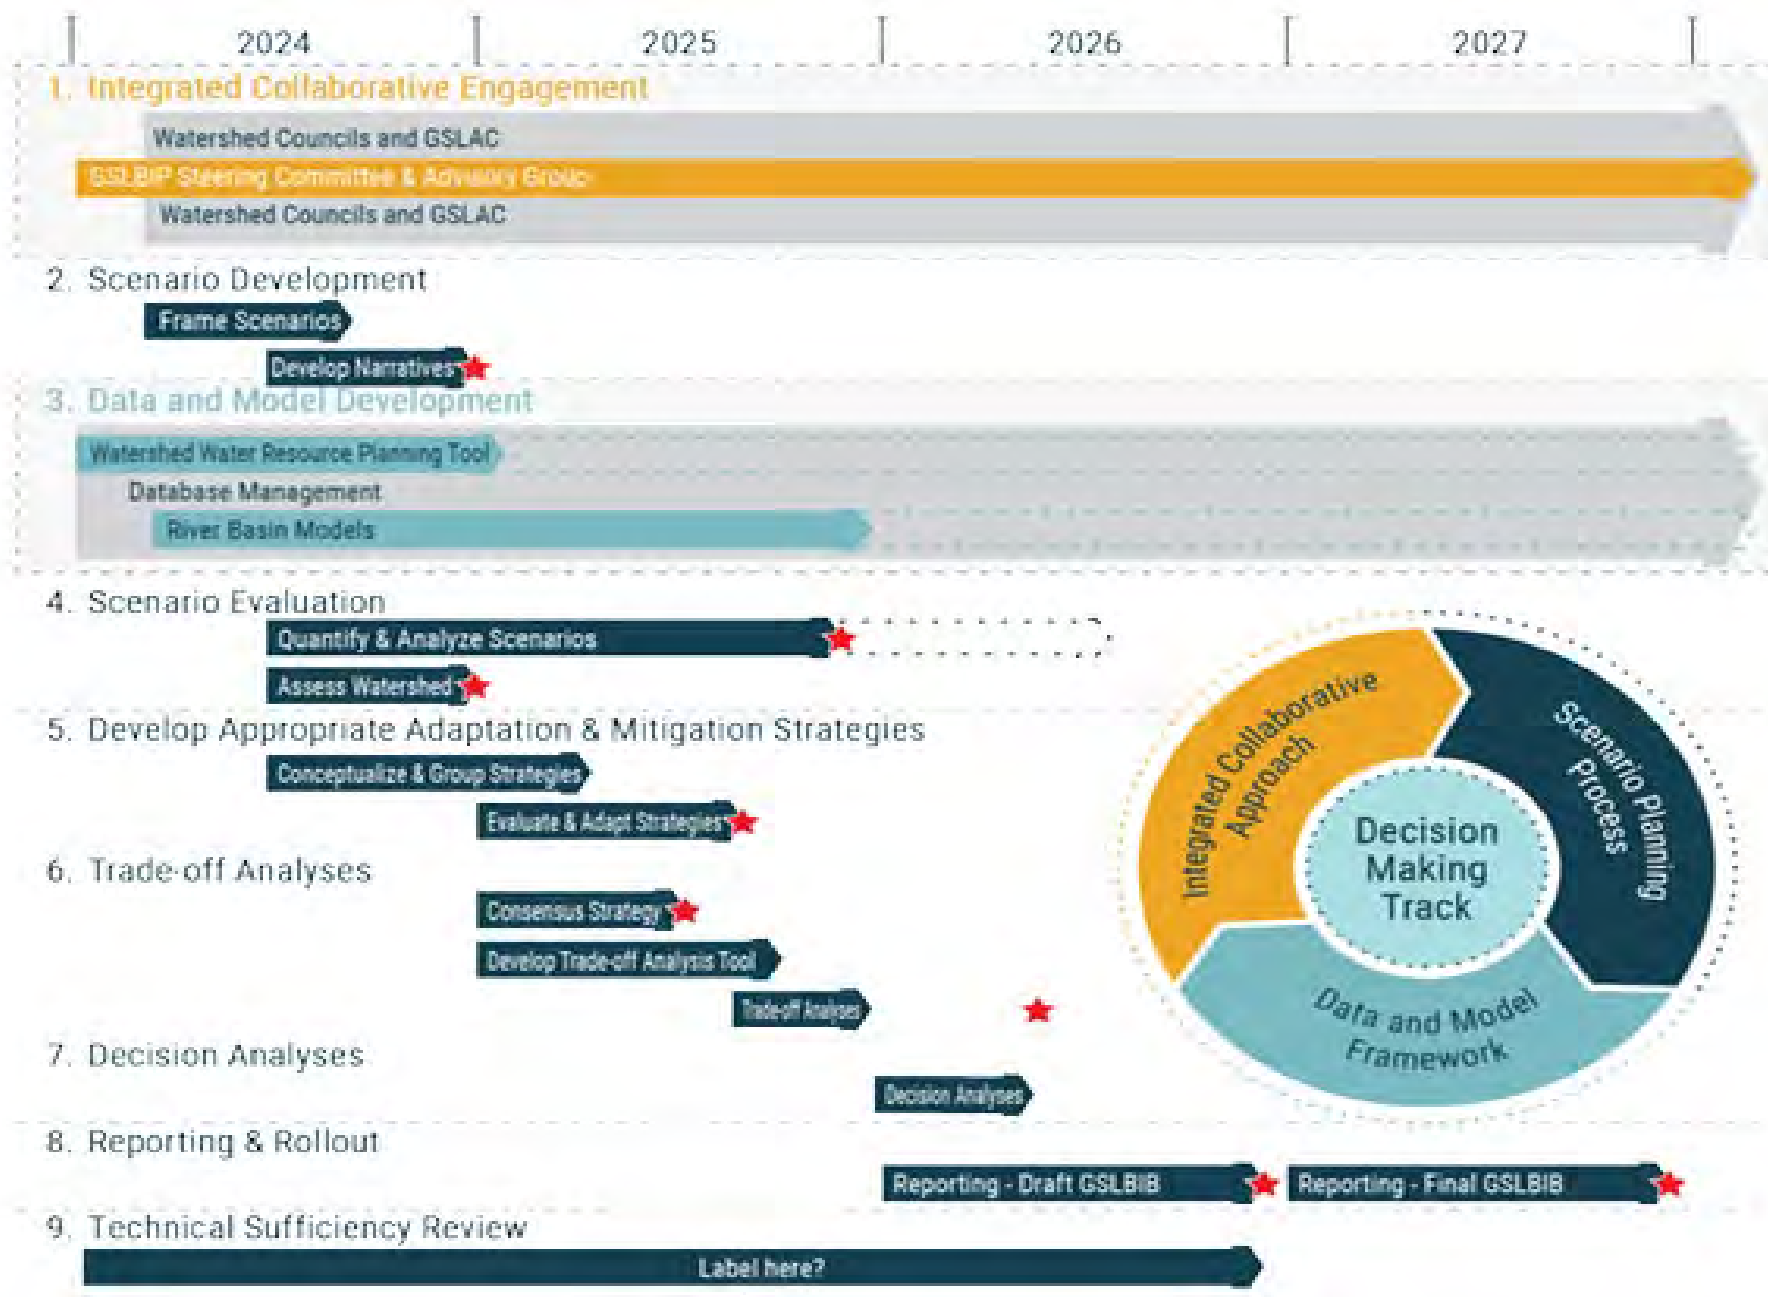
2024 2025 2026 2027

1. Integrated Collaborative Engagement

Watershed Councils and GSLAC

GSLBIP Steering Committee & Advisory Group

Watershed Councils and GSLAC

2. Scenario Development

Frame Scenarios

Develop Narratives

3. Data and Model Development

Watershed Water Resource Planning Tool

Database Management

River Basin Models

4. Scenario Evaluation

Quantify & Analyze Scenarios

Assess Watershed

5. Develop Appropriate Adaptation & Mitigation Strategies

Conceptualize & Group Strategies

Evaluate & Adapt Strategies

6. Trade-off Analyses

Consensus Strategy

Develop Trade-off Analysis Tool

Trade-off Analyses

7. Decision Analyses

Decision Analyses

8. Reporting & Rollout

Reporting - Draft GSLBIB

Reporting - Final GSLBIB

9. Technical Sufficiency Review

Label here?

Integrated Collaborative Approach

Scenario Planning Process

Decision Making Track

Data and Model Framework